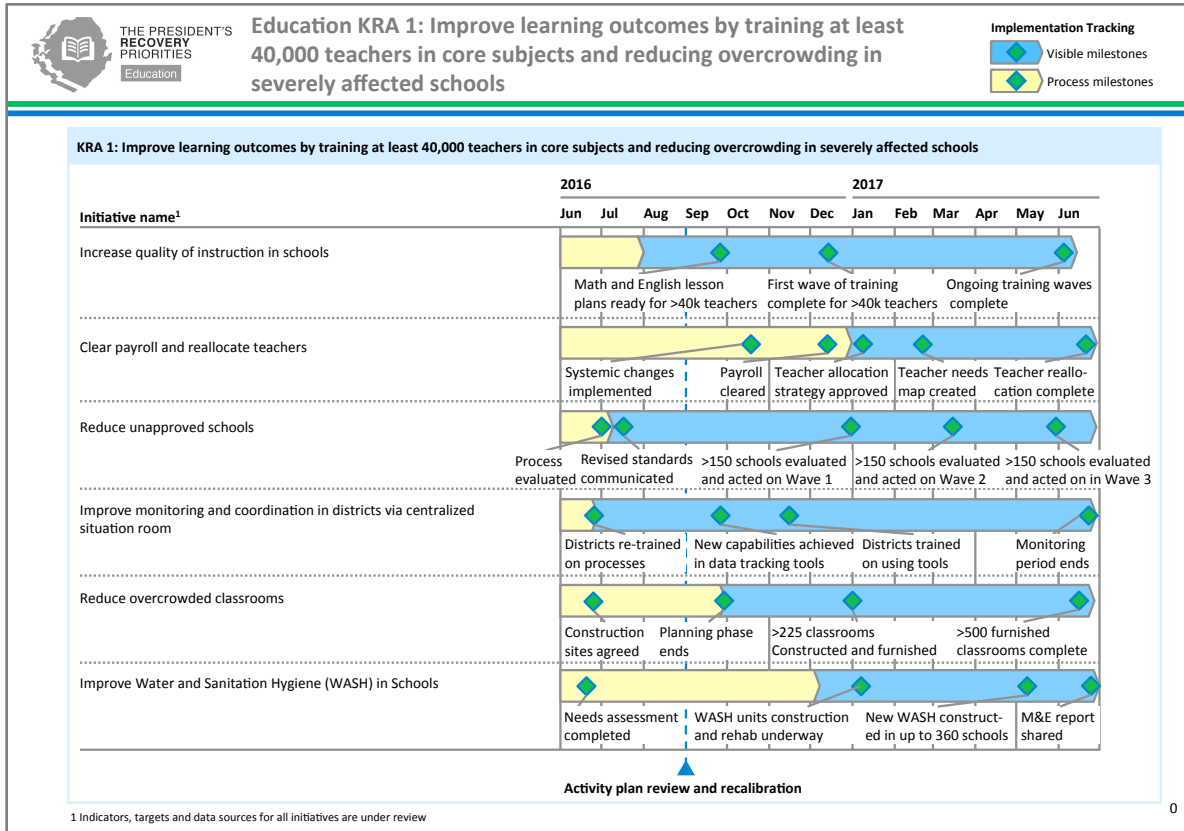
THE PRESIDENT'S RECOVERY PRIORITIES Education

Education KRA 1: Improve learning outcomes by training at least 40,000 teachers in core subjects and reducing overcrowding in severely affected schools

Implementation Tracking
Visible milestones
Process milestones

KRA 1: Improve learning outcomes by training at least 40,000 teachers in core subjects and reducing overcrowding in severely affected schools

2016
2017

Initiative name$^1$

Jun Jul Aug Sep Oct Nov Dec Jan Feb Mar Apr May Jun

Increase quality of instruction in schools
Math and English lesson plans ready for >40k teachers
First wave of training complete for >40k teachers
Ongoing training waves complete

Clear payroll and reallocate teachers
Systemic changes implemented
Payroll cleared
Teacher allocation strategy approved
Teacher needs map created
Teacher reallocation complete

Reduce unapproved schools
Process evaluated
Revised standards communicated
>150 schools evaluated and acted on Wave 1
>150 schools evaluated and acted on Wave 2
>150 schools evaluated and acted on in Wave 3

Improve monitoring and coordination in districts via centralized situation room
Districts re-trained on processes
New capabilities achieved in data tracking tools
Districts trained on using tools
Monitoring period ends

Reduce overcrowded classrooms
Construction sites agreed
Planning phase ends
>225 classrooms Constructed and furnished
>500 furnished classrooms complete

Improve Water and Sanitation Hygiene (WASH) in Schools
Needs assessment completed
WASH units construction and rehab underway
New WASH constructed in up to 360 schools
M&E report shared

Activity plan review and recalibration

1 Indicators, targets and data sources for all initiatives are under review

0